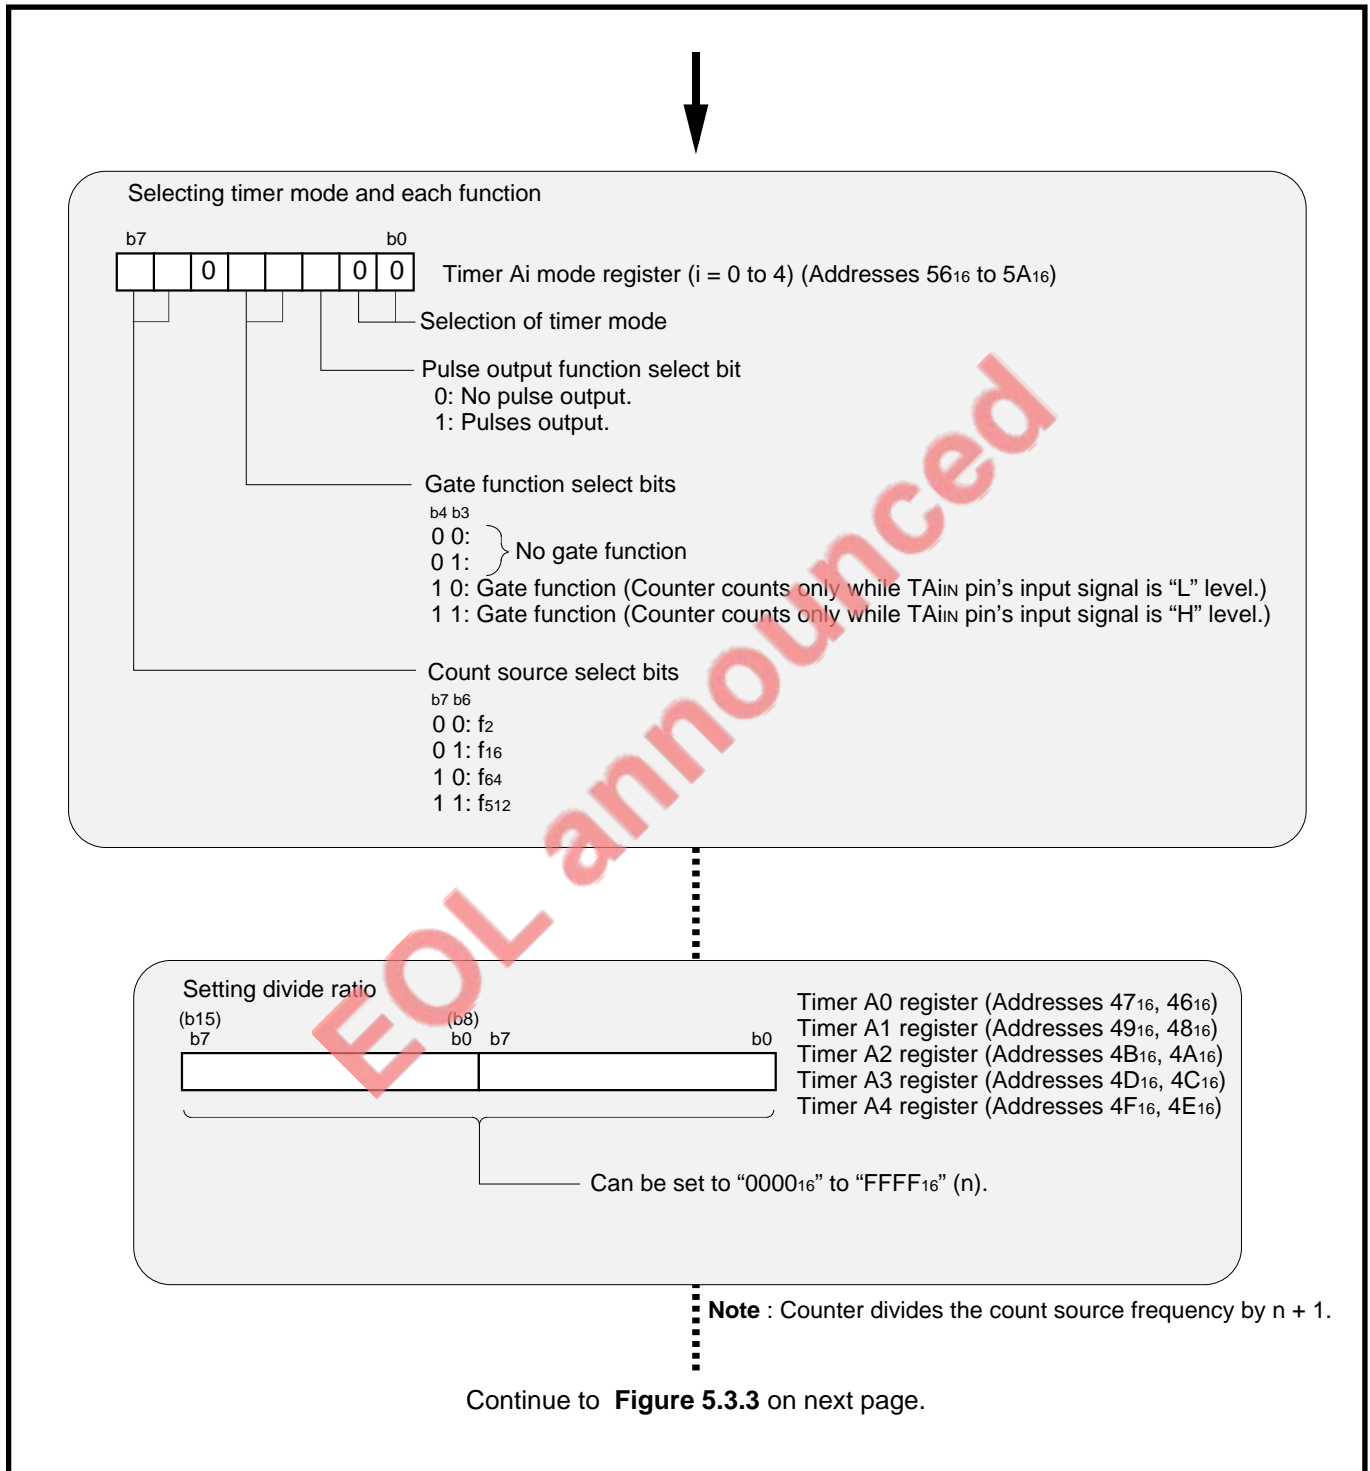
Selecting timer mode and each function

b7 b0

| | | 0 | | | | 0 | 0 |
|---|---|---|---|---|---|---|---|

Timer Ai mode register (i = 0 to 4) (Addresses $56_{16}$ to $5A_{16}$)

Selection of timer mode

Pulse output function select bit
0: No pulse output.
1: Pulses output.

Gate function select bits
b4 b3
0 0:
0 1: No gate function
1 0: Gate function (Counter counts only while TAi$_{IN}$ pin's input signal is "L" level.)
1 1: Gate function (Counter counts only while TAi$_{IN}$ pin's input signal is "H" level.)

Count source select bits
b7 b6
0 0: $f_2$
0 1: $f_{16}$
1 0: $f_{64}$
1 1: $f_{512}$

EOL announced

Setting divide ratio
(b15) b7 (b8) b0 b7 b0

Timer A0 register (Addresses $47_{16}$, $46_{16}$)
Timer A1 register (Addresses $49_{16}$, $48_{16}$)
Timer A2 register (Addresses $4B_{16}$, $4A_{16}$)
Timer A3 register (Addresses $4D_{16}$, $4C_{16}$)
Timer A4 register (Addresses $4F_{16}$, $4E_{16}$)

Can be set to "$0000_{16}$" to "$FFFF_{16}$" (n).

**Note** : Counter divides the count source frequency by n + 1.

Continue to **Figure 5.3.3** on next page.